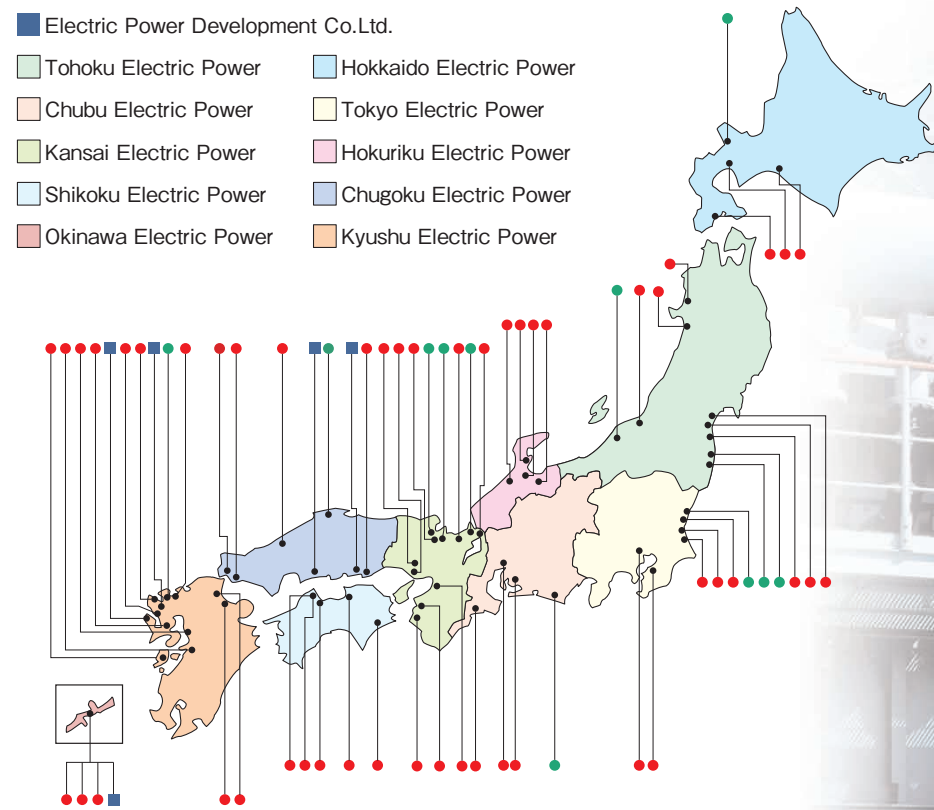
Electric Power Development Co.Ltd.

Tohoku Electric Power
Hokkaido Electric Power
Chubu Electric Power
Tokyo Electric Power
Kansai Electric Power
Hokuriku Electric Power
Shikoku Electric Power
Chugoku Electric Power
Okinawa Electric Power
Kyushu Electric Power